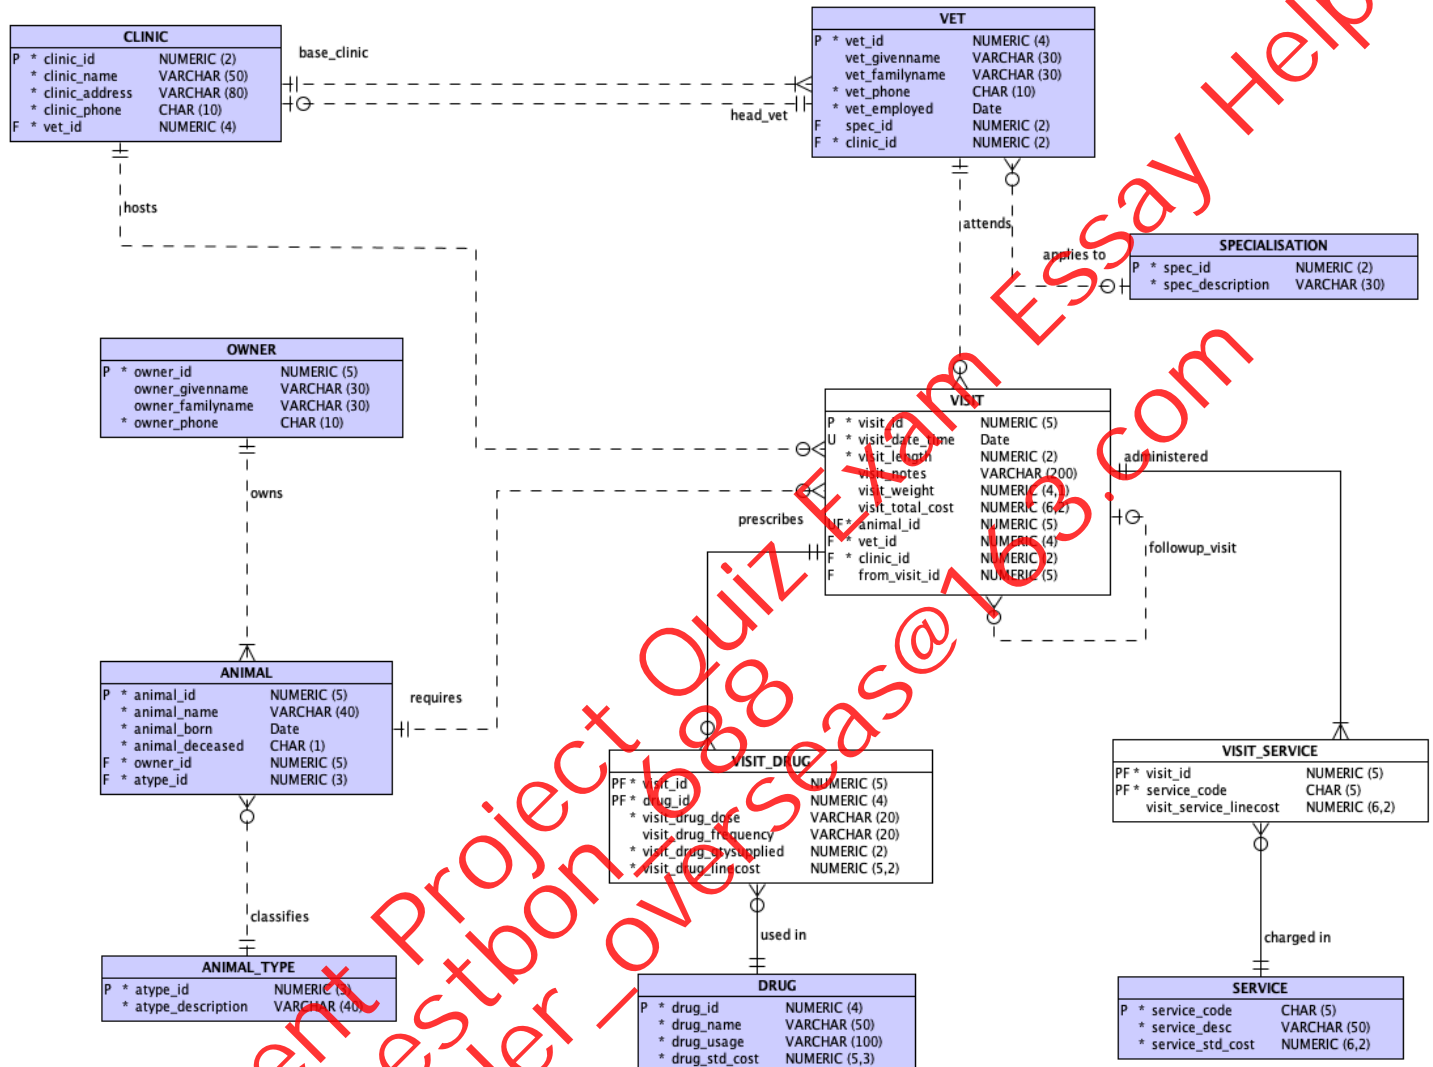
CLINIC

| | | | |
|---|---|---|---|
| P | * | clinic_id | NUMERIC (2) |
| | * | clinic_name | VARCHAR (50) |
| | * | clinic_address | VARCHAR (80) |
| | * | clinic_phone | CHAR (10) |
| F | * | vet_id | NUMERIC (4) |

base_clinic

head_vet

VET

| | | | |
|---|---|---|---|
| P | * | vet_id | NUMERIC (4) |
| | | vet_givenname | VARCHAR (30) |
| | | vet_familyname | VARCHAR (30) |
| | * | vet_phone | CHAR (10) |
| | * | vet_employed | Date |
| F | | spec_id | NUMERIC (2) |
| F | * | clinic_id | NUMERIC (2) |

hosts

attends

applies to

SPECIALISATION

| | | | |
|---|---|---|---|
| P | * | spec_id | NUMERIC (2) |
| | * | spec_description | VARCHAR (30) |

OWNER

| | | | |
|---|---|---|---|
| P | * | owner_id | NUMERIC (5) |
| | | owner_givenname | VARCHAR (30) |
| | | owner_familyname | VARCHAR (30) |
| | * | owner_phone | CHAR (10) |

VISIT

| | | | |
|---|---|---|---|
| P | * | visit_id | NUMERIC (5) |
| U | * | visit_date_time | Date |
| | * | visit_length | NUMERIC (2) |
| | | visit_notes | VARCHAR (200) |
| | | visit_weight | NUMERIC (4,1) |
| | | visit_total_cost | NUMERIC (6,2) |
| UF | * | animal_id | NUMERIC (5) |
| F | * | vet_id | NUMERIC (4) |
| F | * | clinic_id | NUMERIC (2) |
| F | | from_visit_id | NUMERIC (5) |

owns

prescribes

administered

followup_visit

ANIMAL

| | | | |
|---|---|---|---|
| P | * | animal_id | NUMERIC (5) |
| | * | animal_name | VARCHAR (40) |
| | * | animal_born | Date |
| | * | animal_deceased | CHAR (1) |
| F | * | owner_id | NUMERIC (5) |
| F | * | atype_id | NUMERIC (3) |

requires

VISIT_DRUG

| | | | |
|---|---|---|---|
| PF | * | visit_id | NUMERIC (5) |
| PF | * | drug_id | NUMERIC (4) |
| | * | visit_drug_dose | VARCHAR (20) |
| | | visit_drug_frequency | VARCHAR (20) |
| | * | visit_drug_qtysupplied | NUMERIC (2) |
| | * | visit_drug_linecost | NUMERIC (5,2) |

VISIT_SERVICE

| | | | |
|---|---|---|---|
| PF | * | visit_id | NUMERIC (5) |
| PF | * | service_code | CHAR (5) |
| | | visit_service_linecost | NUMERIC (6,2) |

classifies

used in

charged in

ANIMAL_TYPE

| | | | |
|---|---|---|---|
| P | * | atype_id | NUMERIC (3) |
| | * | atype_description | VARCHAR (40) |

DRUG

| | | | |
|---|---|---|---|
| P | * | drug_id | NUMERIC (4) |
| | * | drug_name | VARCHAR (50) |
| | * | drug_usage | VARCHAR (100) |
| | * | drug_std_cost | NUMERIC (5,3) |

SERVICE

| | | | |
|---|---|---|---|
| P | * | service_code | CHAR (5) |
| | * | service_desc | VARCHAR (50) |
| | * | service_std_cost | NUMERIC (6,2) |

Assignment Project Exam Essay Help
Questbon 688
Order_overseas@163.com